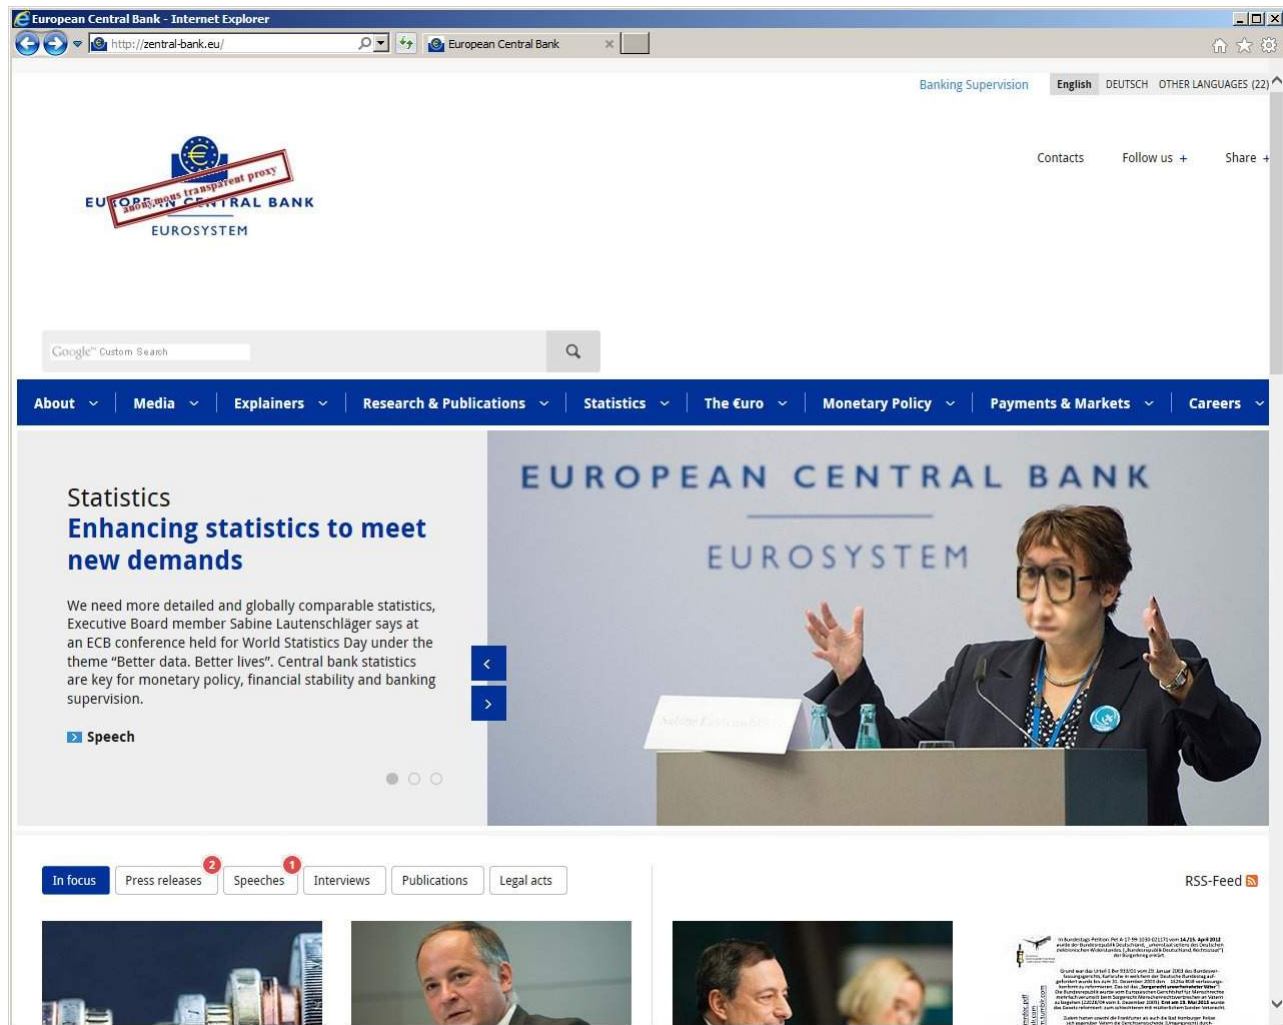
European Central Bank - Internet Explorer

http://zentral-bank.eu/

European Central Bank

Banking Supervision English DEUTSCH OTHER LANGUAGES (22)

EUROPEAN CENTRAL BANK
anonymous transparent proxy
EUROSYSTEM

Contacts Follow us + Share +

Google™ Custom Search

About Media Explainers Research & Publications Statistics The €uro Monetary Policy Payments & Markets Careers

Statistics
Enhancing statistics to meet new demands

We need more detailed and globally comparable statistics, Executive Board member Sabine Lautenschläger says at an ECB conference held for World Statistics Day under the theme "Better data. Better lives". Central bank statistics are key for monetary policy, financial stability and banking supervision.

Speech

EUROPEAN CENTRAL BANK
EUROSYSTEM

In focus Press releases 2 Speeches 1 Interviews Publications Legal acts

RSS-Feed

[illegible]